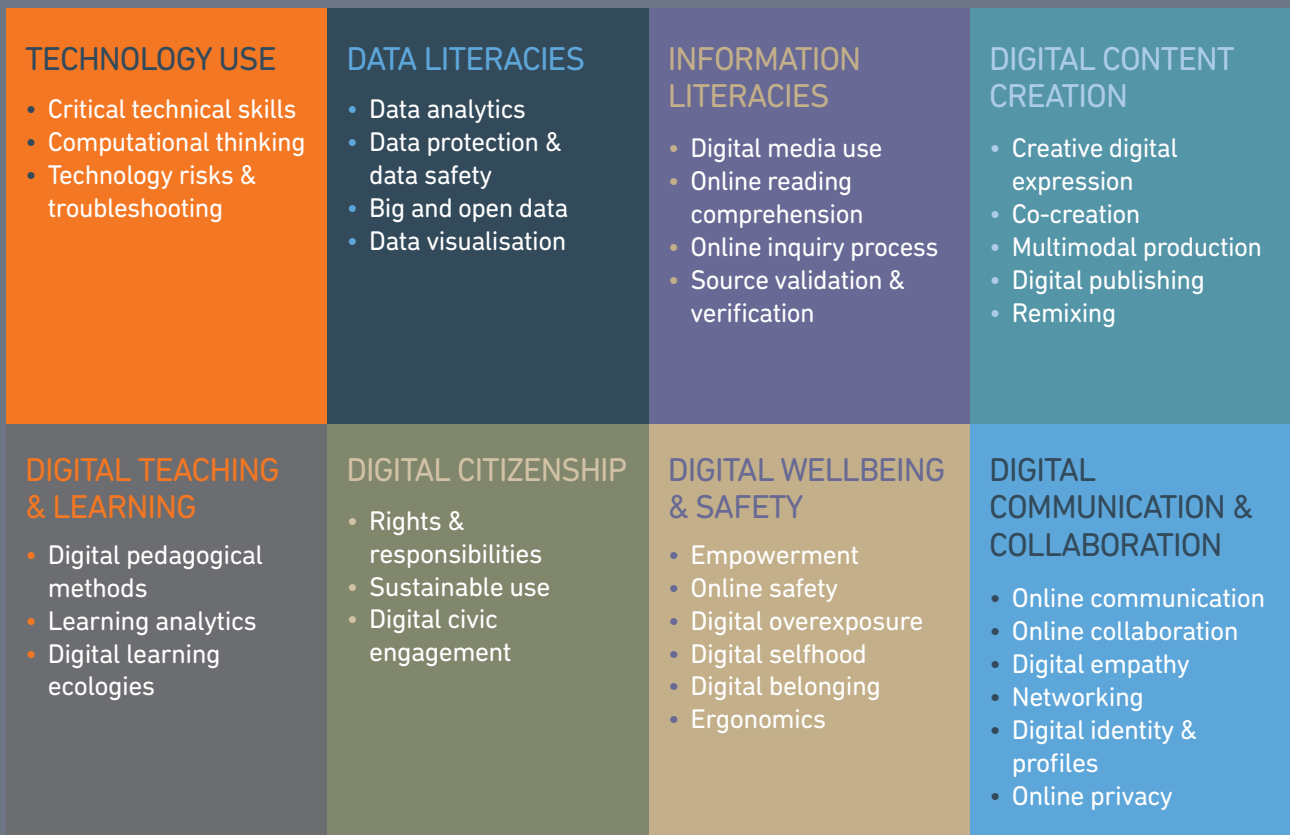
TECHNOLOGY USE
• Critical technical skills
• Computational thinking
• Technology risks & troubleshooting

DATA LITERACIES
• Data analytics
• Data protection & data safety
• Big and open data
• Data visualisation

INFORMATION LITERACIES
• Digital media use
• Online reading comprehension
• Online inquiry process
• Source validation & verification

DIGITAL CONTENT CREATION
• Creative digital expression
• Co-creation
• Multimodal production
• Digital publishing
• Remixing

DIGITAL TEACHING & LEARNING
• Digital pedagogical methods
• Learning analytics
• Digital learning ecologies

DIGITAL CITIZENSHIP
• Rights & responsibilities
• Sustainable use
• Digital civic engagement

DIGITAL WELLBEING & SAFETY
• Empowerment
• Online safety
• Digital overexposure
• Digital selfhood
• Digital belonging
• Ergonomics

DIGITAL COMMUNICATION & COLLABORATION
• Online communication
• Online collaboration
• Digital empathy
• Networking
• Digital identity & profiles
• Online privacy